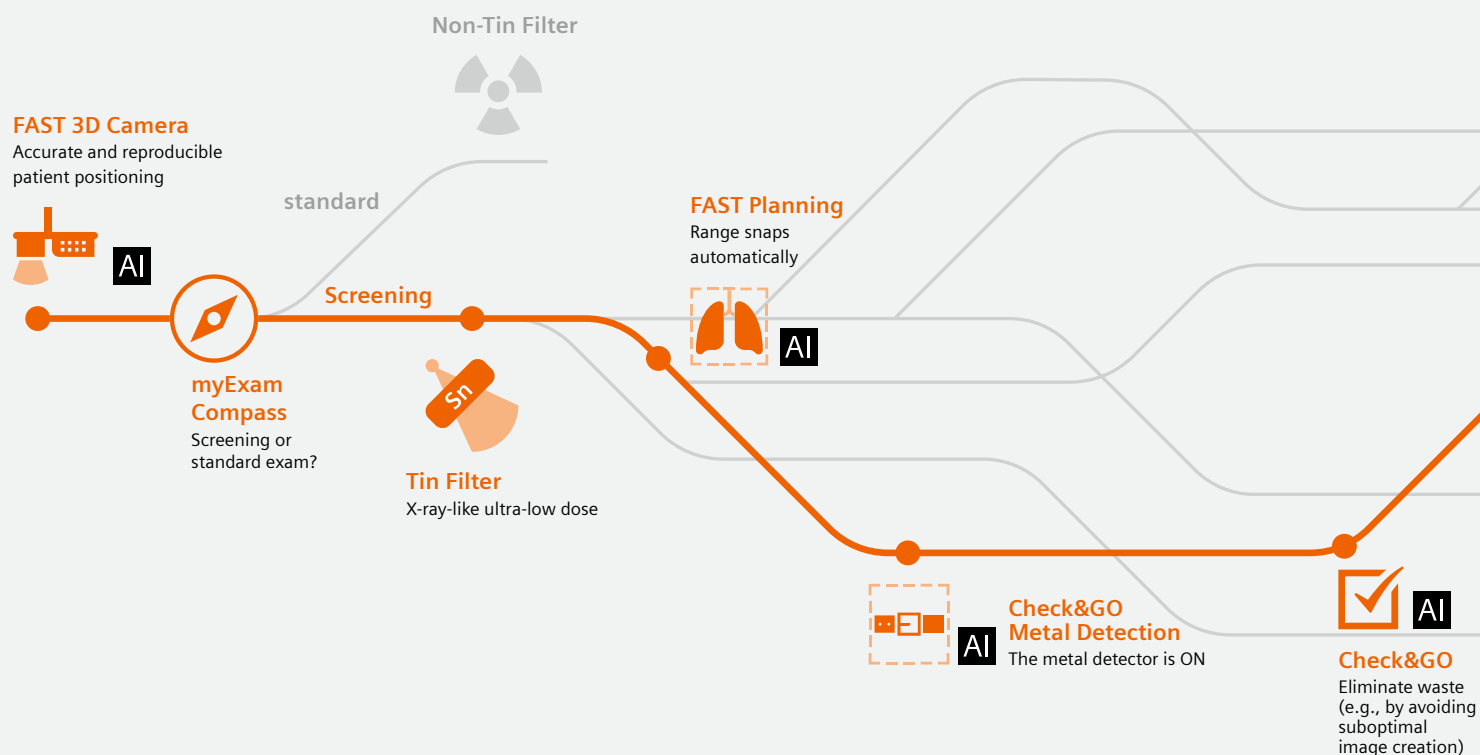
Non-Tin Filter

FAST 3D Camera
Accurate and reproducible patient positioning

AI

standard

Screening

myExam Compass
Screening or standard exam?

Sn

Tin Filter
X-ray-like ultra-low dose

FAST Planning
Range snaps automatically

AI

AI

Check&GO Metal Detection
The metal detector is ON

AI

Check&GO
Eliminate waste (e.g., by avoiding suboptimal image creation)